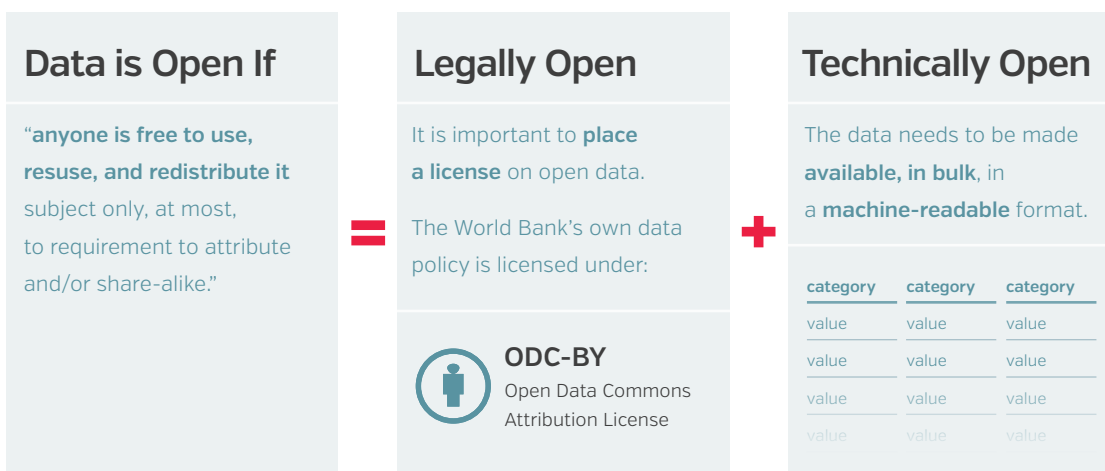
Data is Open If

"anyone is free to use, resuse, and redistribute it subject only, at most, to requirement to attribute and/or share-alike."

=

Legally Open

It is important to place a license on open data.

The World Bank's own data policy is licensed under:

ODC-BY
Open Data Commons Attribution License

+

Technically Open

The data needs to be made available, in bulk, in a machine-readable format.

| category | category | category |
|---|---|---|
| value | value | value |
| value | value | value |
| value | value | value |
| value | value | value |